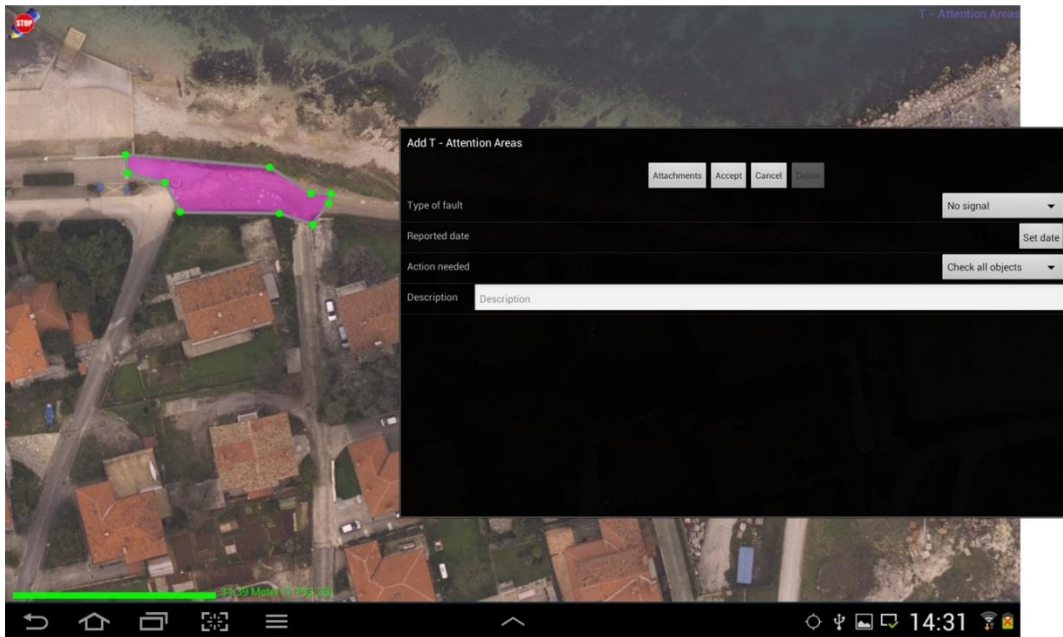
STOP

T - Attention Areas

Add T - Attention Areas

Attachments Accept Cancel Delete

Type of fault
No signal

Reported date
Set date

Action needed
Check all objects

Description
Description

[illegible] Meter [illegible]

14:31